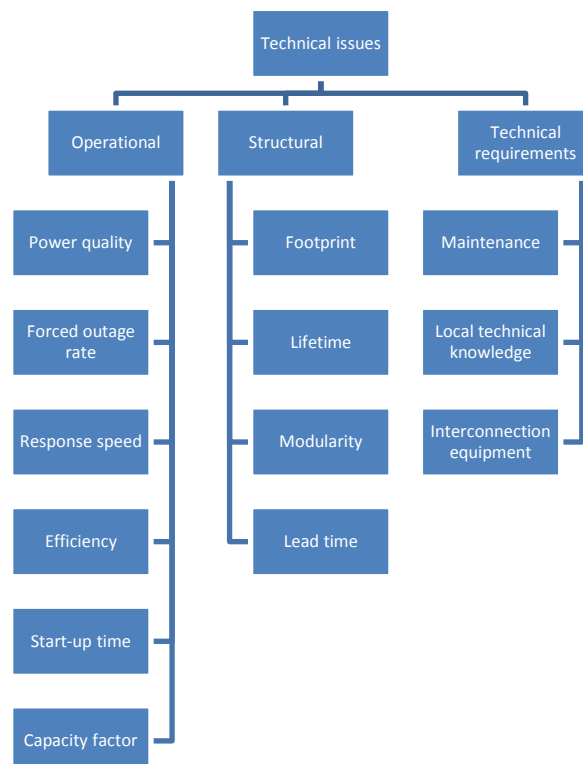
Technical issues

Operational

Power quality

Forced outage rate

Response speed

Efficiency

Start-up time

Capacity factor

Structural

Footprint

Lifetime

Modularity

Lead time

Technical requirements

Maintenance

Local technical knowledge

Interconnection equipment